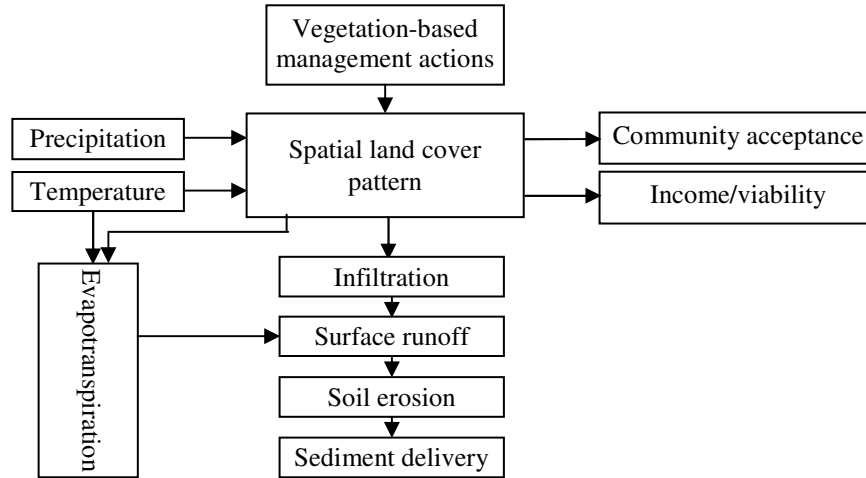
Vegetation-based management actions

Precipitation

Temperature

Spatial land cover pattern

Community acceptance

Income/viability

Evapotranspiration

Infiltration

Surface runoff

Soil erosion

Sediment delivery